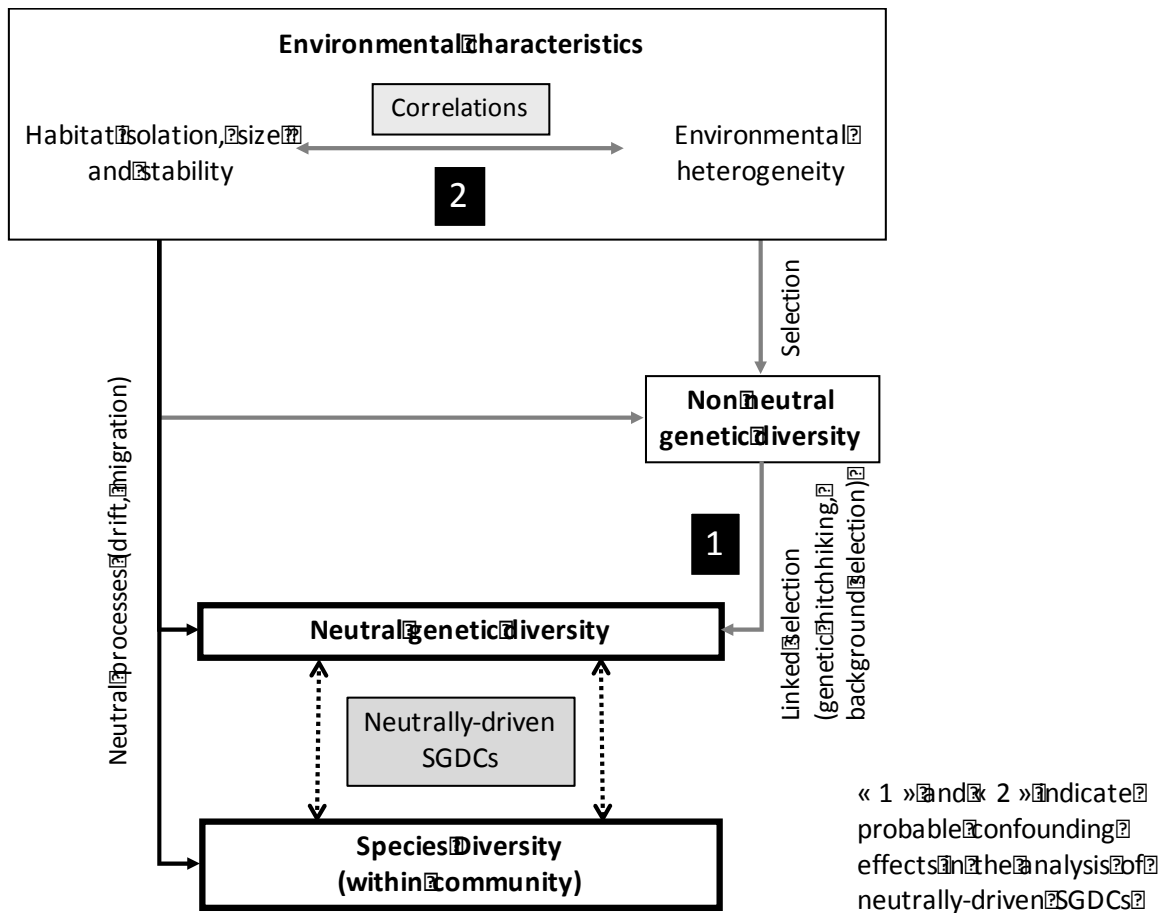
Environmental characteristics

Correlations

Habitat isolation, size and stability

Environmental heterogeneity

2

Selection

Neutral processes (drift, migration)

Non neutral genetic diversity

1

Linked selection (genetic hitchhiking, background selection)

Neutral genetic diversity

Neutrally-driven SGDCs

Species Diversity (within community)

« 1 » and « 2 » indicate probable confounding effects in the analysis of neutrally-driven SGDCs